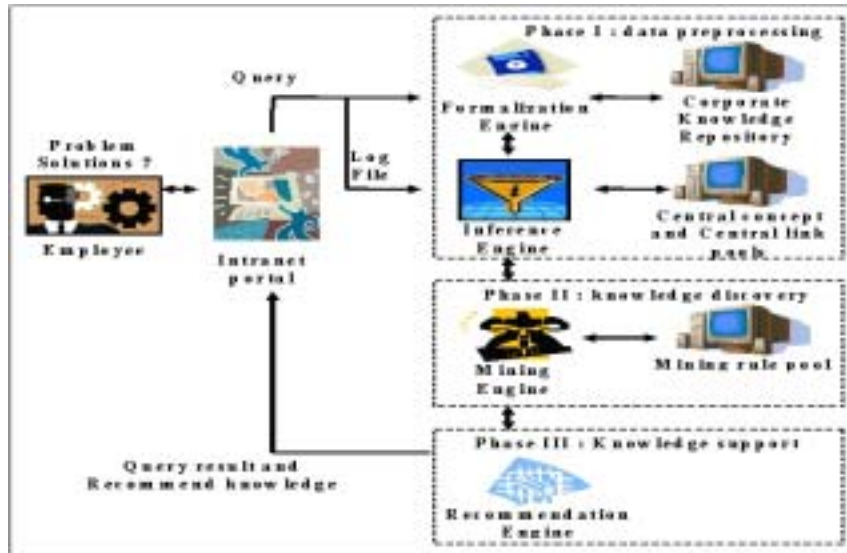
Phase I : data preprocessing

Query

Formalization Engine

Corporate Knowledge Repository

Problem Solutions ?

Log File

Employee

Intranet portal

Inference Engine

Central concept and Central link pach

Phase II : knowledge discovery

Mining Engine

Mining rule pool

Phase III : Knowledge support

Query result and Recommend knowledge

Recommendation Engine